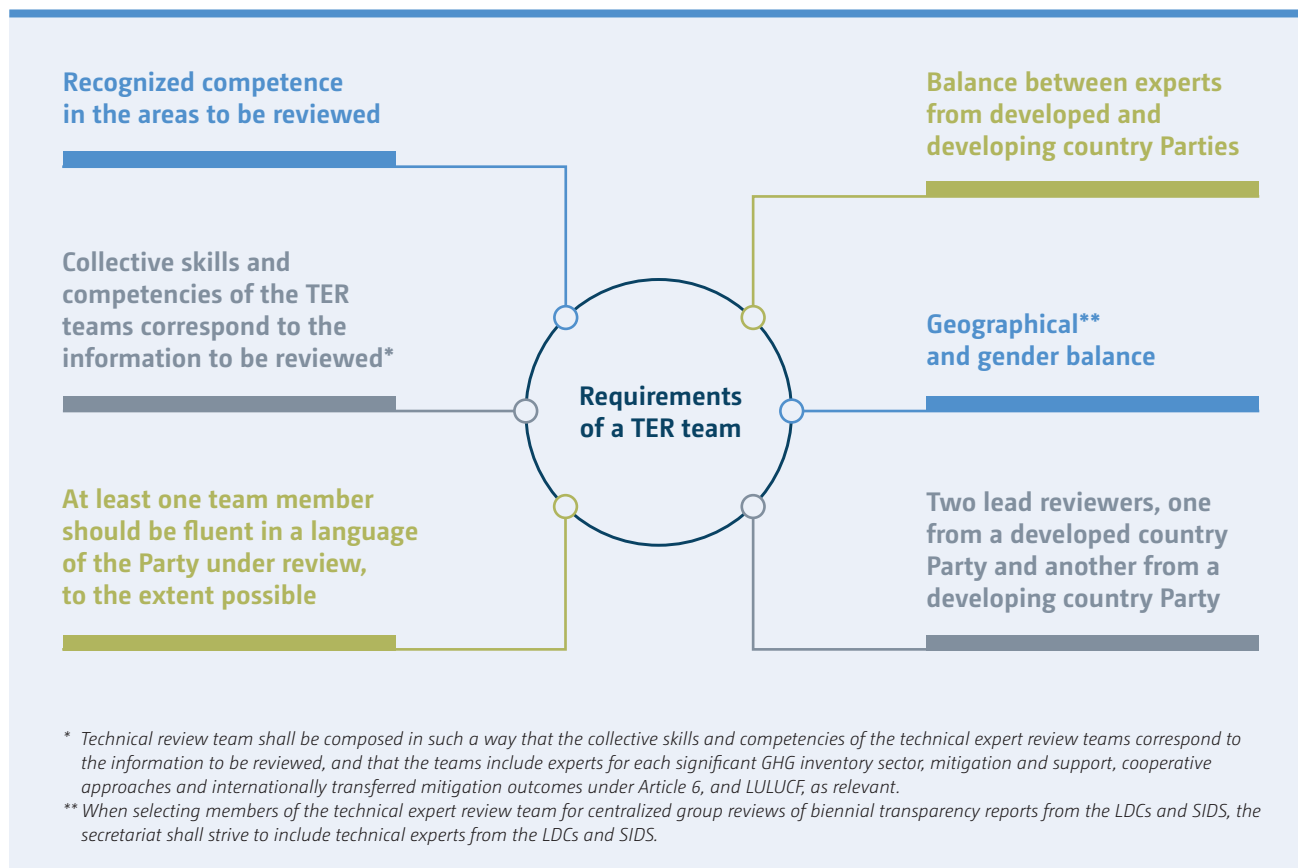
Recognized competence in the areas to be reviewed

Collective skills and competencies of the TER teams correspond to the information to be reviewed*

At least one team member should be fluent in a language of the Party under review, to the extent possible

Requirements of a TER team

Balance between experts from developed and developing country Parties

Geographical** and gender balance

Two lead reviewers, one from a developed country Party and another from a developing country Party

* Technical review team shall be composed in such a way that the collective skills and competencies of the technical expert review teams correspond to the information to be reviewed, and that the teams include experts for each significant GHG inventory sector, mitigation and support, cooperative approaches and internationally transferred mitigation outcomes under Article 6, and LULUCF, as relevant.

** When selecting members of the technical expert review team for centralized group reviews of biennial transparency reports from the LDCs and SIDS, the secretariat shall strive to include technical experts from the LDCs and SIDS.